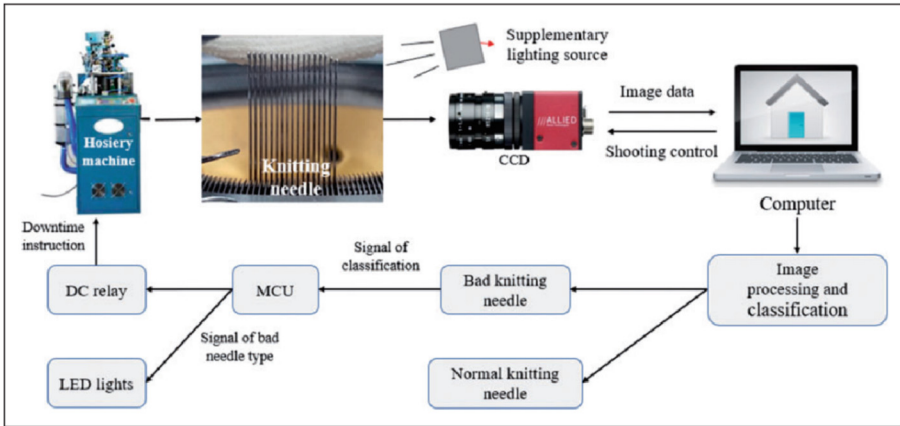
Hosiery machine

Knitting needle

Supplementary lighting source

ALLIED

CCD

Image data

Shooting control

Computer

Downtime instruction

DC relay

MCU

Signal of classification

Bad knitting needle

Image processing and classification

Signal of bad needle type

LED lights

Normal knitting needle